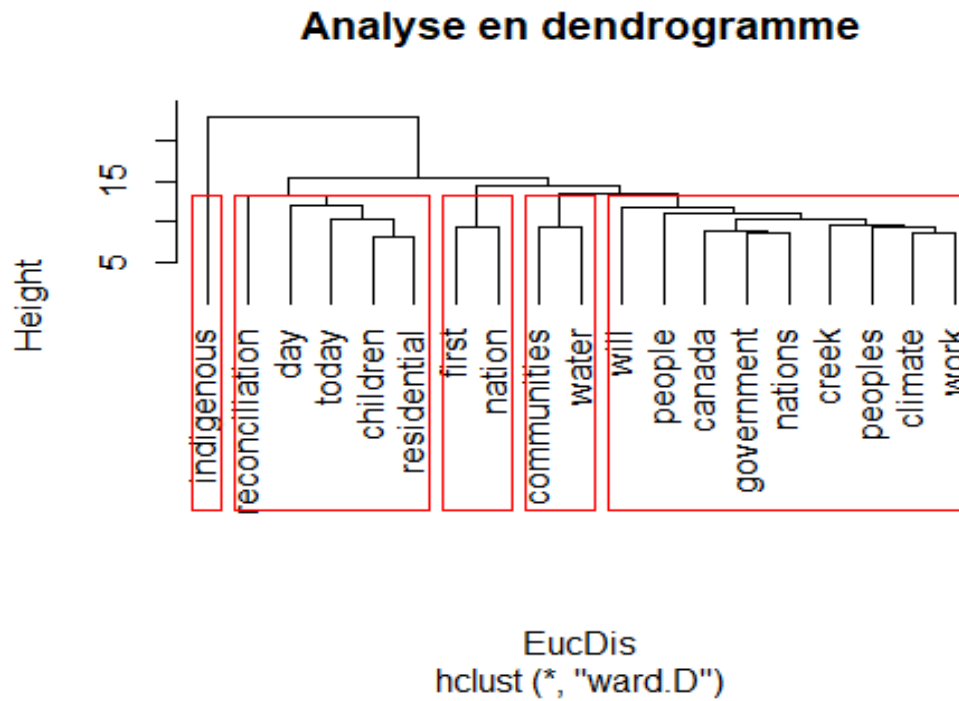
Analyse en dendrogramme

Height

15

5

indigenous
reconciliation
day
today
children
residential
first
nation
communities
water
will
people
canada
government
nations
creek
peoples
climate
work

EucDis
hclust (*, "ward.D")